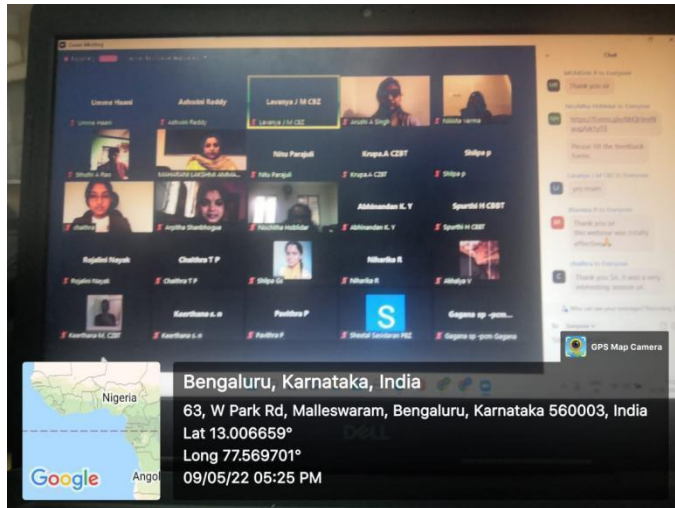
Zoom Meeting

Chat

Ummea Haani
Ashwini Reddy
Lavanya J M CBZ
Arushi A Singh
Nikita Varma
Shruthi A Rao
Nitu Parajuli
Krupa.A CZBT
Shilpa p
chaithra
Arpitha Shanbhogue
Nischitha Hoblidar
Abhinandan K. Y
Spurthi H CBBT
Rojalini Nayak
Chaithra T P
Shilpa Gs
Niharika R
Abhidya V
Keerthana M. CZBT
Keerthana s. n
Pavithra P
Sheetal Seridaran PBZ
Gagana sp -pcm-Gagana

Thank you sir
Please fill the feedback form
yes ma'am
Thank you sir this webinar was totally effective
Thank you Sir, it was a very interesting session sir

GPS Map Camera

Nigeria
Angol
Google

Bengaluru, Karnataka, India
63, W Park Rd, Malleswaram, Bengaluru, Karnataka 560003, India
Lat 13.006659°
Long 77.569701°
09/05/22 05:25 PM

DELL